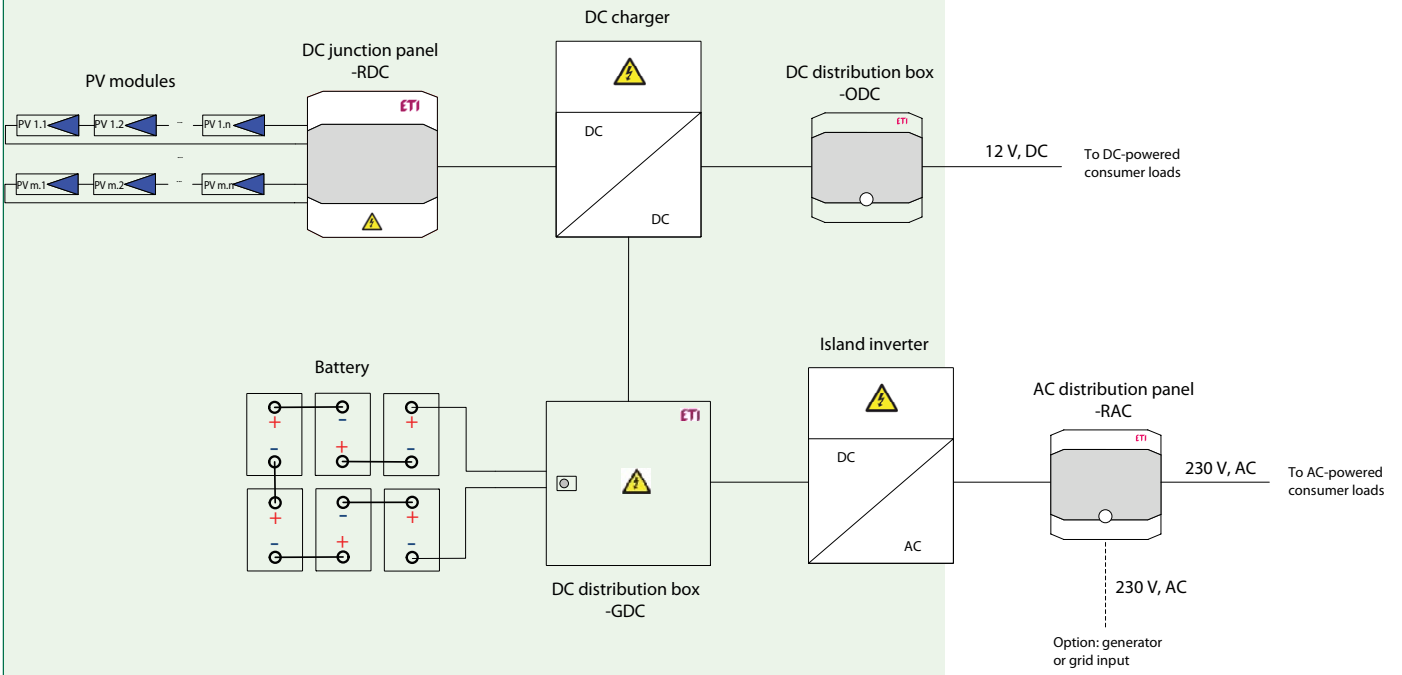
PV modules

PV 1.1 PV 1.2 ... PV 1.n

...

PV m.1 PV m.2 ... PV m.n

DC junction panel
-RDC

ETI

DC charger

DC

DC

DC distribution box
-ODC

ETI

12 V, DC

To DC-powered consumer loads

Battery

+ - + - + - + - + - + -

ETI

DC distribution box
-GDC

Island inverter

DC

AC

AC distribution panel
-RAC

ETI

230 V, AC

To AC-powered consumer loads

230 V, AC

Option: generator or grid input